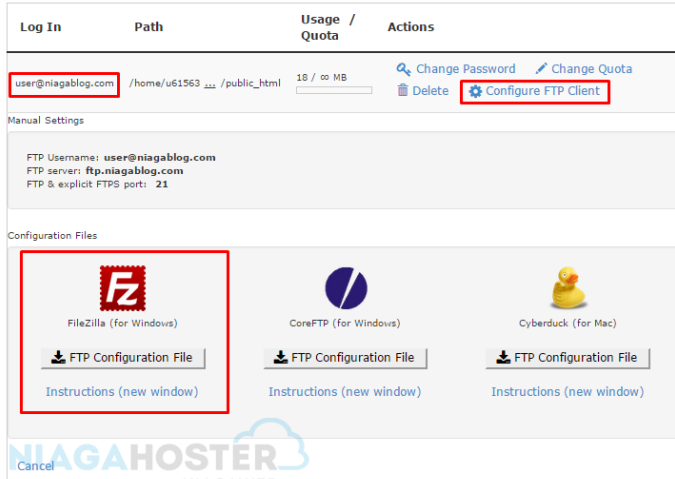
| Log In | Path | Usage / Quota | Actions |
|---|---|---|---|
| user@niagablog.com | /home/u61563 ... /public_html | 18 / ∞ MB | Change Password Change Quota Delete Configure FTP Client |

Manual Settings

FTP Username: **user@niagablog.com**
FTP server: **ftp.niagablog.com**
FTP & explicit FTPS port: **21**

Configuration Files

FileZilla (for Windows)
FTP Configuration File
Instructions (new window)

CoreFTP (for Windows)
FTP Configuration File
Instructions (new window)

Cyberduck (for Mac)
FTP Configuration File
Instructions (new window)

NIAGAHOSTER

Cancel